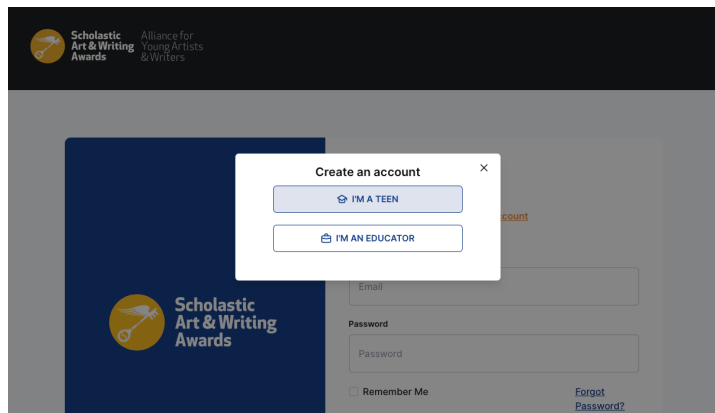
Scholastic Art & Writing Awards Alliance for Young Artists & Writers

Create an account

×

I'M A TEEN

I'M AN EDUCATOR

ccount

Scholastic Art & Writing Awards

Email

Password

Password

Remember Me

Forgot Password?